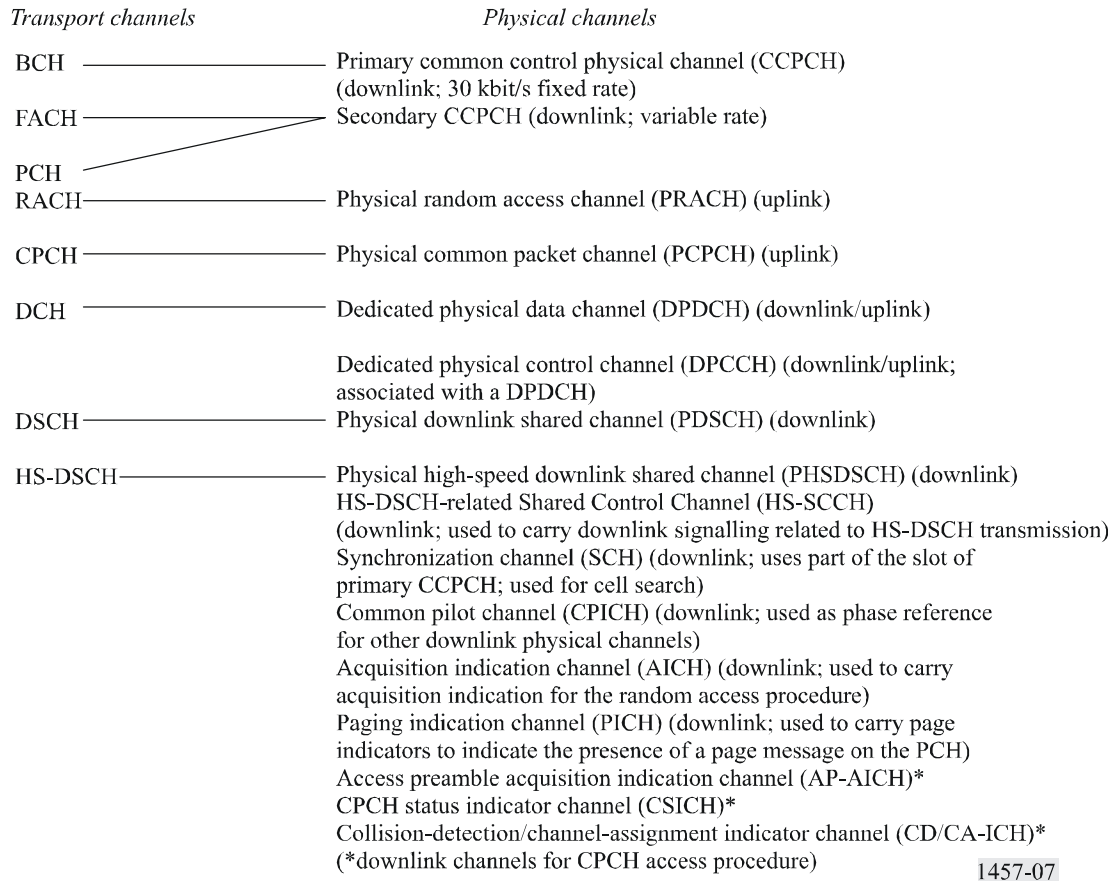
Transport channels

Physical channels

BCH

Primary common control physical channel (CCPCH) (downlink; 30 kbit/s fixed rate)

FACH

Secondary CCPCH (downlink; variable rate)

PCH

RACH

Physical random access channel (PRACH) (uplink)

CPCH

Physical common packet channel (PCPCH) (uplink)

DCH

Dedicated physical data channel (DPDCH) (downlink/uplink)

Dedicated physical control channel (DPCCH) (downlink/uplink; associated with a DPDCH)

DSCH

Physical downlink shared channel (PDSCH) (downlink)

HS-DSCH

Physical high-speed downlink shared channel (PHSDSCH) (downlink)
HS-DSCH-related Shared Control Channel (HS-SCCH) (downlink; used to carry downlink signalling related to HS-DSCH transmission)
Synchronization channel (SCH) (downlink; uses part of the slot of primary CCPCH; used for cell search)
Common pilot channel (CPICH) (downlink; used as phase reference for other downlink physical channels)
Acquisition indication channel (AICH) (downlink; used to carry acquisition indication for the random access procedure)
Paging indication channel (PICH) (downlink; used to carry page indicators to indicate the presence of a page message on the PCH)
Access preamble acquisition indication channel (AP-AICH)*
CPCH status indicator channel (CSICH)*
Collision-detection/channel-assignment indicator channel (CD/CA-ICH)*
(*downlink channels for CPCH access procedure)

1457-07